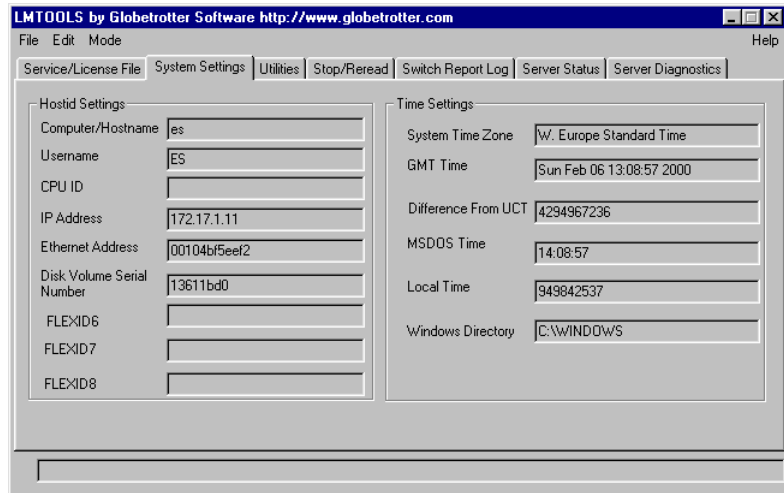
LMTOOLS by Globetrotter Software http://www.globetrotter.com

File Edit Mode

Help

Service/License File | System Settings | Utilities | Stop/Reread | Switch Report Log | Server Status | Server Diagnostics

Hostid Settings

Computer/Hostname es

Username ES

CPU ID

IP Address 172.17.1.11

Ethernet Address 00104bf5eef2

Disk Volume Serial Number 13611bd0

FLEXID6

FLEXID7

FLEXID8

Time Settings

System Time Zone W. Europe Standard Time

GMT Time Sun Feb 06 13:08:57 2000

Difference From UCT 4294967236

MSDOS Time 14:08:57

Local Time 949842537

Windows Directory C:\WINDOWS